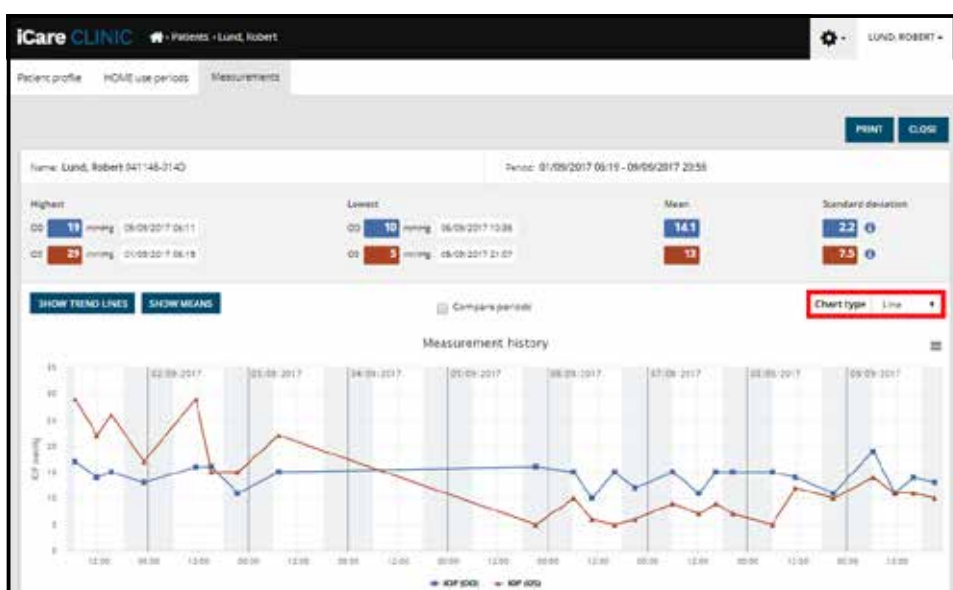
iCare CLINIC Patients - Lund, Robert

LUND, ROBERT

Patient profile HOME use periods Measurements

PRINT CLOSE

Name: Lund, Robert 041146-014D

Period: 01/09/2017 06:19 - 09/09/2017 20:55

Highest
OD 19 mmHg 06/09/2017 06:11
OS 29 mmHg 01/09/2017 06:19

Lowest
OD 10 mmHg 06/09/2017 10:06
OS 5 mmHg 06/09/2017 21:07

Mean
14.1
13

Standard deviation
2.2
7.5

SHOW TREND LINES SHOW MEANS

Compare periods

Chart type Line

Measurement history

02.09.2017 03.09.2017 04.09.2017 05.09.2017 06.09.2017 07.09.2017 08.09.2017 09.09.2017

35 30 25 20 15 10 5 0

IOP (mmHg)

12:00 00:00 12:00 00:00 12:00 00:00 12:00 00:00 12:00 00:00 12:00 00:00 12:00 00:00 12:00 00:00 12:00

IOP (OD) IOP (OS)